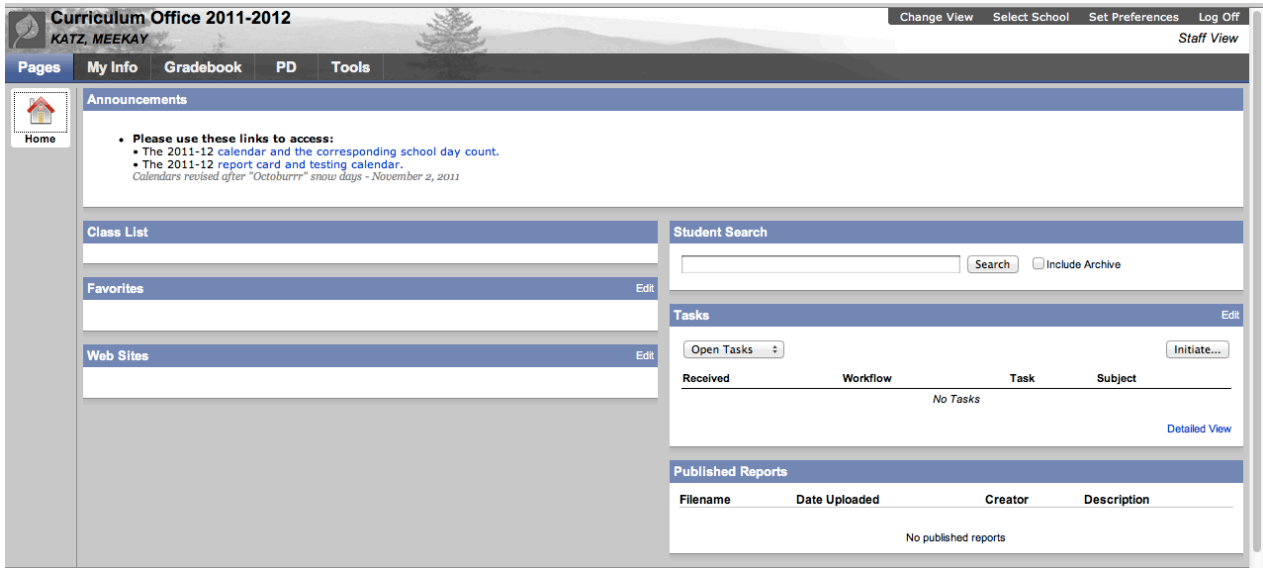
Curriculum Office 2011-2012
KATZ, MEEKAY

Change View Select School Set Preferences Log Off
Staff View

Pages My Info Gradebook PD Tools

Home

Announcements

- Please use these links to access:
- The 2011-12 calendar and the corresponding school day count.
- The 2011-12 report card and testing calendar.
Calendars revised after "Octoburrr" snow days - November 2, 2011

Class List

Favorites Edit

Web Sites Edit

Student Search

Search Include Archive

Tasks Edit

Open Tasks Initiate...

| Received | Workflow | Task | Subject |
|---|---|---|---|
| | No Tasks | | |

Detailed View

Published Reports

| Filename | Date Uploaded | Creator | Description |
|---|---|---|---|
| | No published reports | | |